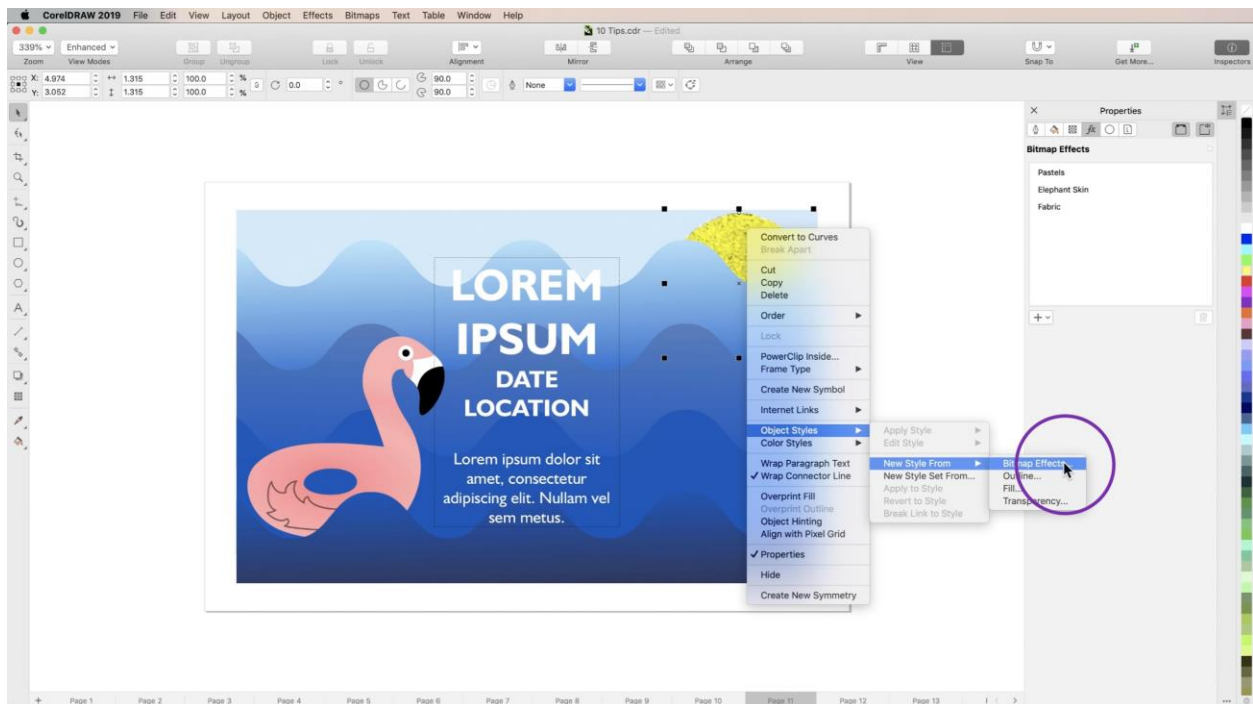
CorelDRAW 2019 File Edit View Layout Object Effects Bitmaps Text Table Window Help

10 Tips.cdr — Edited

339% Enhanced
Zoom View Modes Group Ungroup Lock Unlock Alignment Mirror Arrange View Snap To Get More... Inspectors

X: 4.974 Y: 3.052 1.315 1.315 100.0 100.0 % 0.0 90.0 90.0 None

Properties
Bitmap Effects
Pastels
Elephant Skin
Fabric

LOREM
IPSUM
DATE
LOCATION

Lorem ipsum dolor sit amet, consectetur adipiscing elit. Nullam vel sem metus.

Convert to Curves
Break Apart
Cut
Copy
Delete
Order
Lock
PowerClip Inside...
Frame Type
Create New Symbol
Internet Links
Object Styles
Color Styles
Wrap Paragraph Text
✓ Wrap Connector Line
Overprint Fill
Overprint Outline
Object Hinting
Align with Pixel Grid
✓ Properties
Hide
Create New Symmetry

Apply Style
Edit Style
New Style From
New Style Set From...
Apply to Style
Revert to Style
Break Link to Style

Bitmap Effects
Outline...
Fill...
Transparency...

Page 1 Page 2 Page 3 Page 4 Page 5 Page 6 Page 7 Page 8 Page 9 Page 10 Page 11 Page 12 Page 13